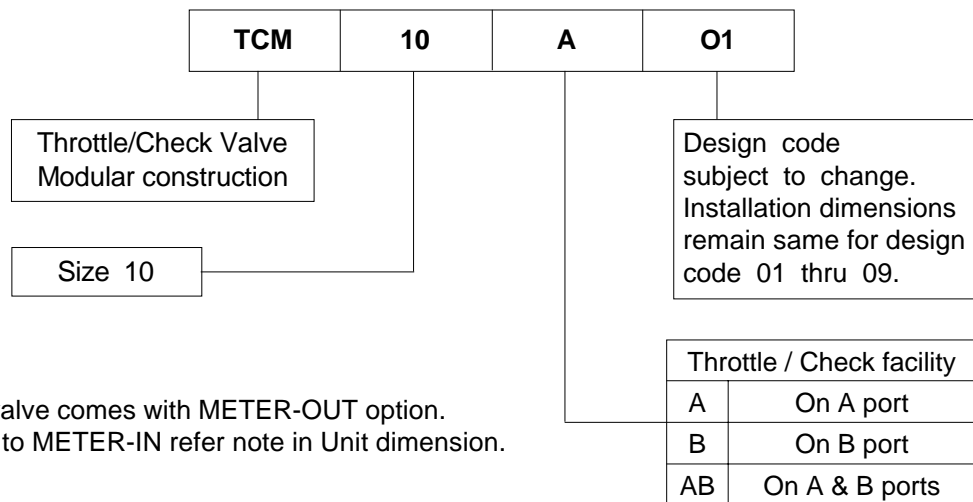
| TCM | 10 | A | O1 |
|---|---|---|---|

Throttle/Check Valve Modular construction

Design code subject to change. Installation dimensions remain same for design code 01 thru 09.

Size 10

| Throttle / Check facility | |
|---|---|
| A | On A port |
| B | On B port |
| AB | On A & B ports |

alve comes with METER-OUT option.
to METER-IN refer note in Unit dimension.